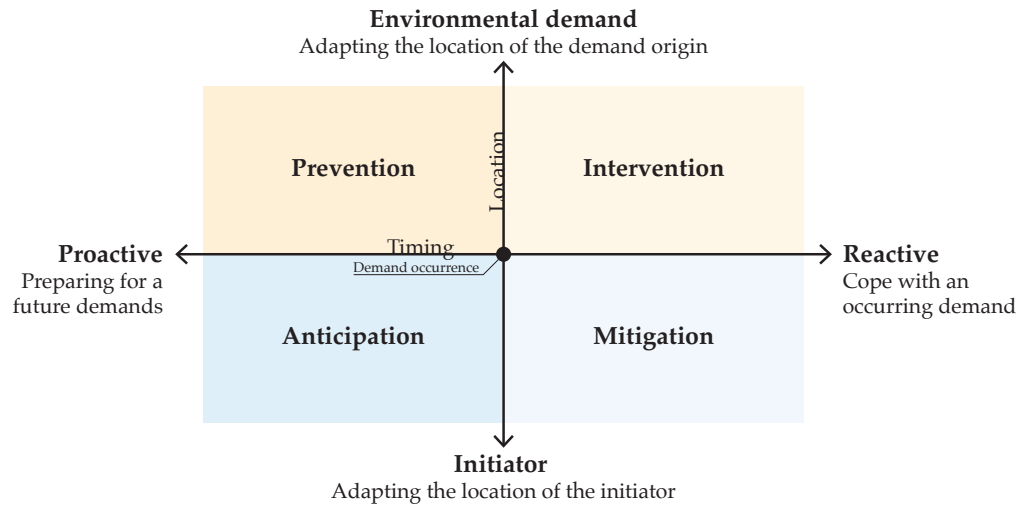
Environmental demand
Adapting the location of the demand origin

Prevention

Location

Intervention

Proactive
Preparing for a future demands

Timing
Demand occurrence

Reactive
Cope with an occurring demand

Anticipation

Mitigation

Initiator
Adapting the location of the initiator